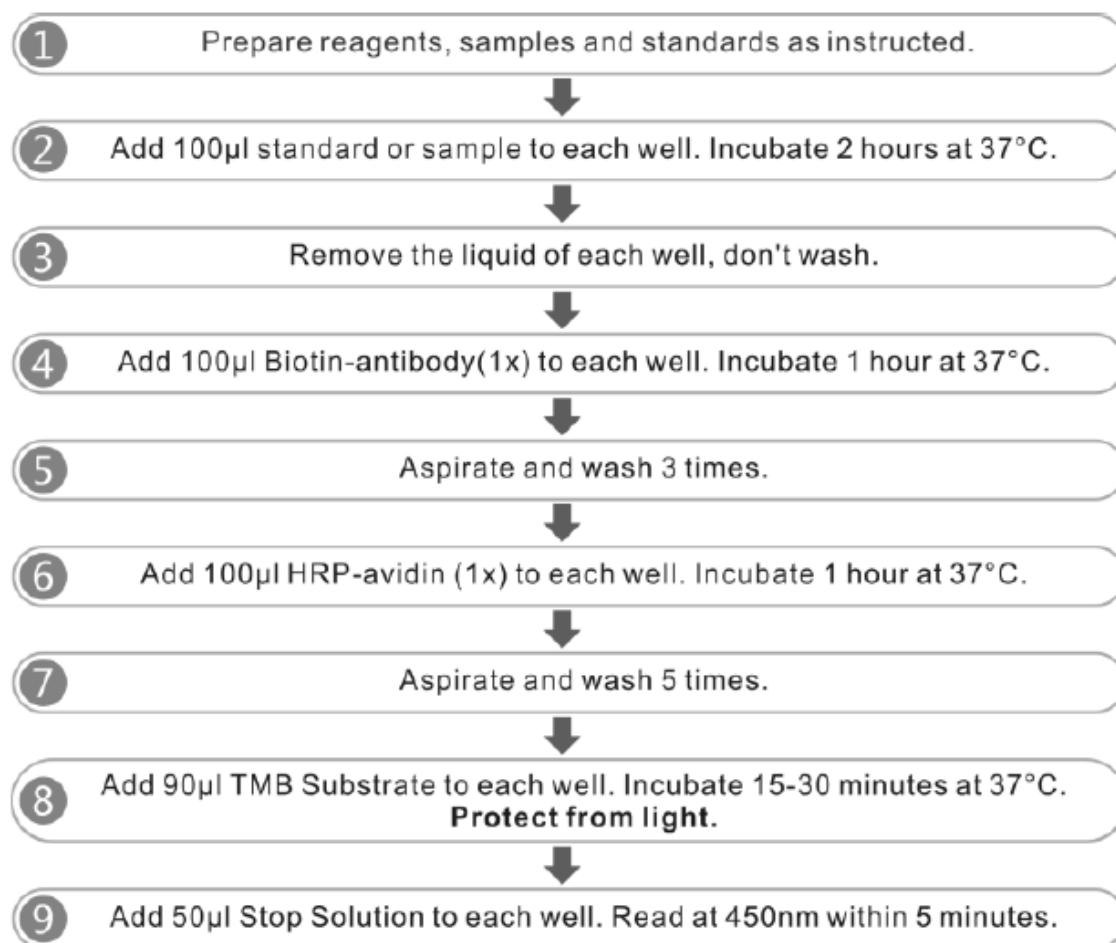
1 Prepare reagents, samples and standards as instructed.

2 Add 100µl standard or sample to each well. Incubate 2 hours at 37°C.

3 Remove the liquid of each well, don't wash.

4 Add 100µl Biotin-antibody(1x) to each well. Incubate 1 hour at 37°C.

5 Aspirate and wash 3 times.

6 Add 100µl HRP-avidin (1x) to each well. Incubate 1 hour at 37°C.

7 Aspirate and wash 5 times.

8 Add 90µl TMB Substrate to each well. Incubate 15-30 minutes at 37°C. Protect from light.

9 Add 50µl Stop Solution to each well. Read at 450nm within 5 minutes.